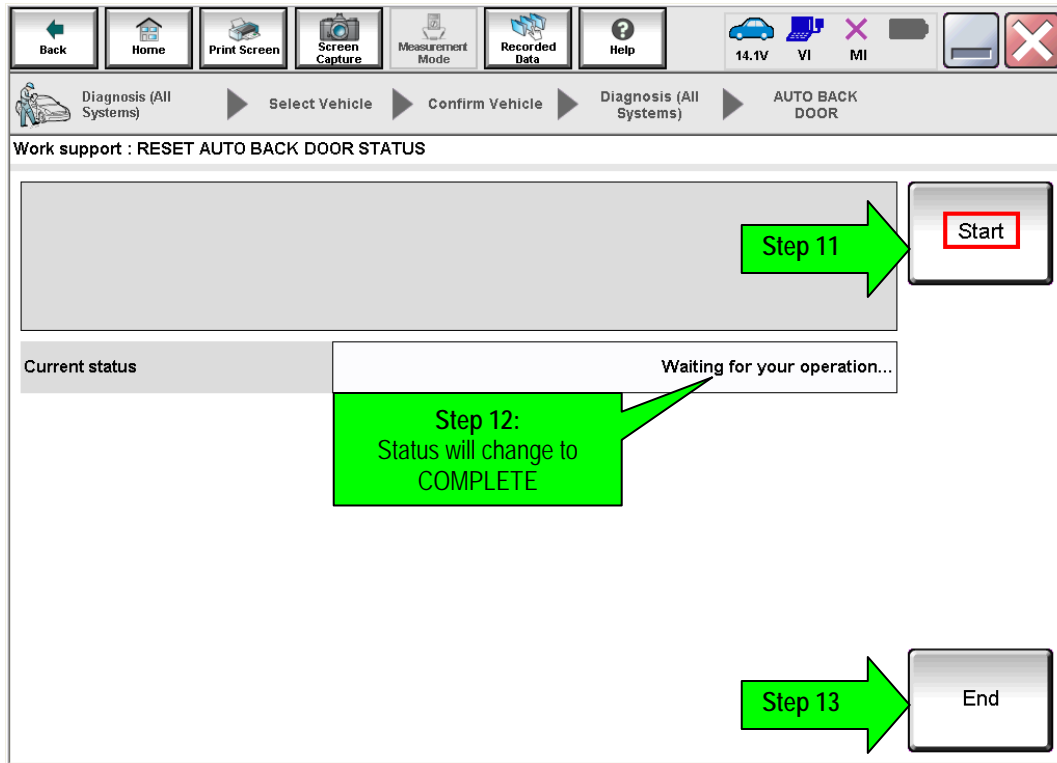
Back Home Print Screen Screen Capture Measurement Mode Recorded Data Help 14.1V VI MI

Diagnosis (All Systems) Select Vehicle Confirm Vehicle Diagnosis (All Systems) AUTO BACK DOOR

Work support : RESET AUTO BACK DOOR STATUS

Step 11

Start

Current status

Waiting for your operation...

Step 12:
Status will change to COMPLETE

Step 13

End